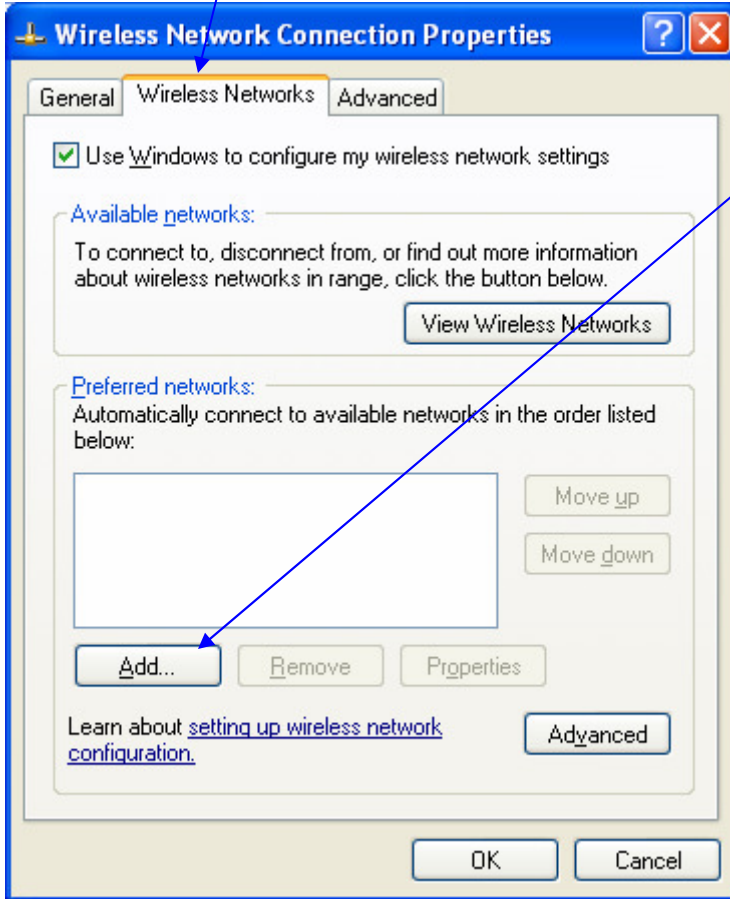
Wireless Network Connection Properties

General | Wireless Networks | Advanced

Use Windows to configure my wireless network settings

Available networks:

To connect to, disconnect from, or find out more information about wireless networks in range, click the button below.

View Wireless Networks

Preferred networks:

Automatically connect to available networks in the order listed below:

Move up

Move down

Add...

Remove

Properties

Learn about setting up wireless network configuration.

Advanced

OK

Cancel